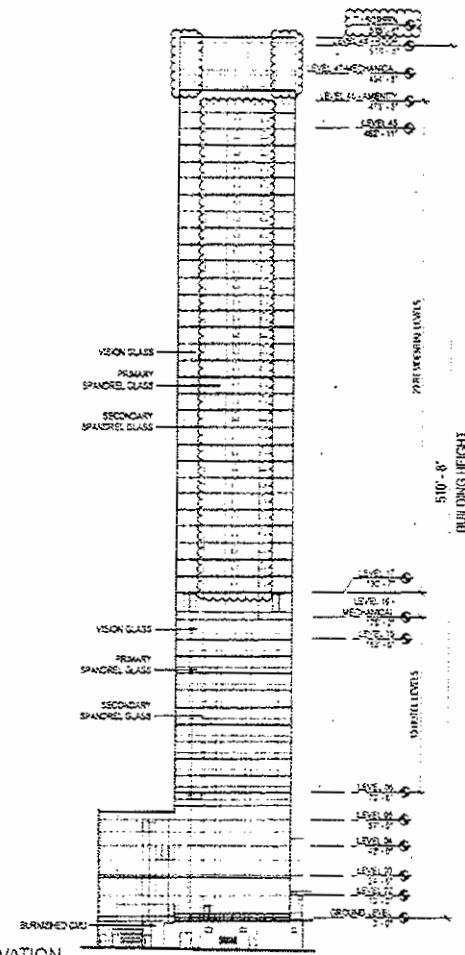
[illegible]

LEVEL 47 MECHANICAL
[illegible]

LEVEL 46 AMENITY
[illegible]

LEVEL 45
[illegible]

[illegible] LEVELS

510' - 8"
BUILDING HEIGHT

VISION GLASS

PRIMARY SPANDREL GLASS

SECONDARY SPANDREL GLASS

LEVEL 17
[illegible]

LEVEL 16 - MECHANICAL
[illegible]

LEVEL 15
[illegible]

VISION GLASS

PRIMARY SPANDREL GLASS

SECONDARY SPANDREL GLASS

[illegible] LEVELS

LEVEL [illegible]
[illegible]

LEVEL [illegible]
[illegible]

LEVEL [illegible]
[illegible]

LEVEL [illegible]
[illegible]

LEVEL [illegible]
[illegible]

GROUND LEVEL
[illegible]

BURNISHED CMU

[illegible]

VATION